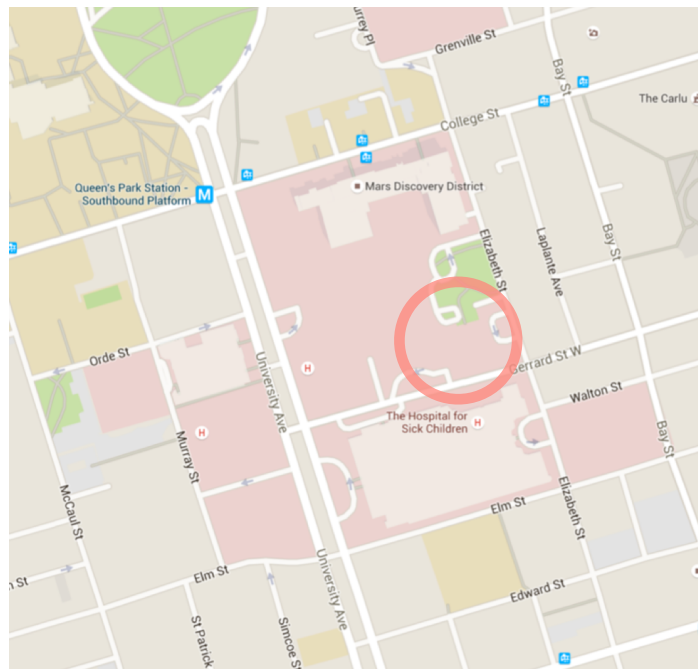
urrey Pl
Grenville St
Bay St
The Carlu
College St
Queen's Park Station - Southbound Platform
Mars Discovery District
Elizabeth St
Laplante Ave
Bay St
Orde St
University Ave
Gerrard St W
Walton St
The Hospital for Sick Children
Murray St
Bay St
McCaul St
Elizabeth St
Elm St
Elm St
University Ave
Edward St
St Patrick
Simcoe St